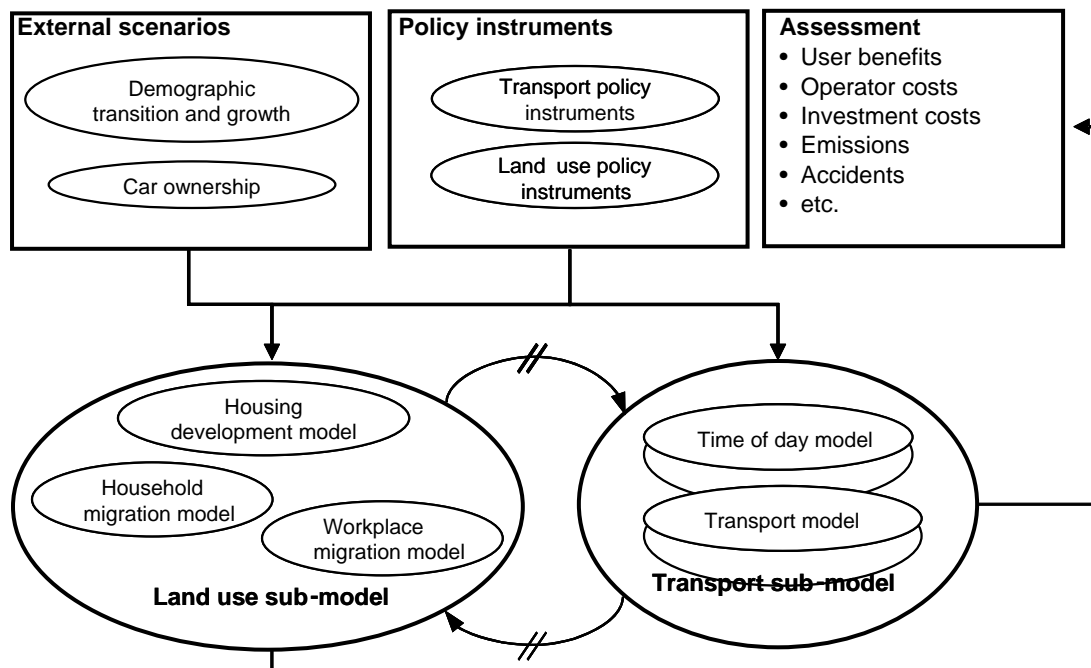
External scenarios

Demographic transition and growth

Car ownership

Policy instruments

Transport policy instruments

Land use policy instruments

Assessment
• User benefits
• Operator costs
• Investment costs
• Emissions
• Accidents
• etc.

Housing development model

Household migration model

Workplace migration model

Land use sub-model

Time of day model

Transport model

Transport sub-model